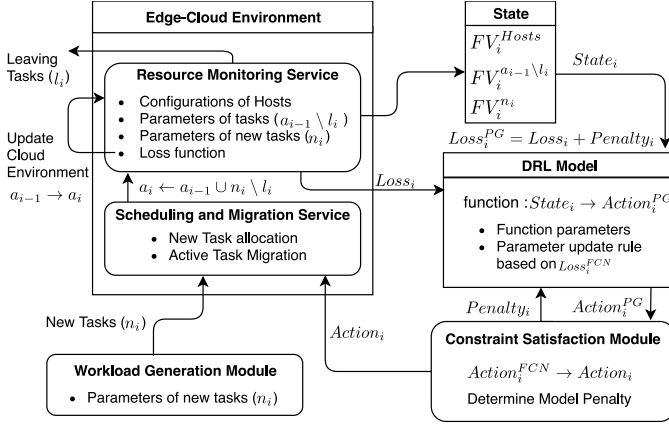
Edge-Cloud Environment

Leaving Tasks ($l_i$)

Resource Monitoring Service
- Configurations of Hosts
- Parameters of tasks ($a_{i-1} \setminus l_i$)
- Parameters of new tasks ($n_i$)
- Loss function

Update Cloud Environment
$a_{i-1} \rightarrow a_i$

$a_i \leftarrow a_{i-1} \cup n_i \setminus l_i$

Scheduling and Migration Service
- New Task allocation
- Active Task Migration

State
$FV_i^{Hosts}$
$FV_i^{a_{i-1} \setminus l_i}$
$FV_i^{n_i}$

$State_i$

$Loss_i^{PG} = Loss_i + Penalty_i$

$Loss_i$

DRL Model
function : $State_i \rightarrow Action_i^{PG}$
- Function parameters
- Parameter update rule based on $Loss_i^{FCN}$

$Penalty_i$

$Action_i^{PG}$

New Tasks ($n_i$)

$Action_i$

Constraint Satisfaction Module
$Action_i^{FCN} \rightarrow Action_i$
Determine Model Penalty

Workload Generation Module
- Parameters of new tasks ($n_i$)